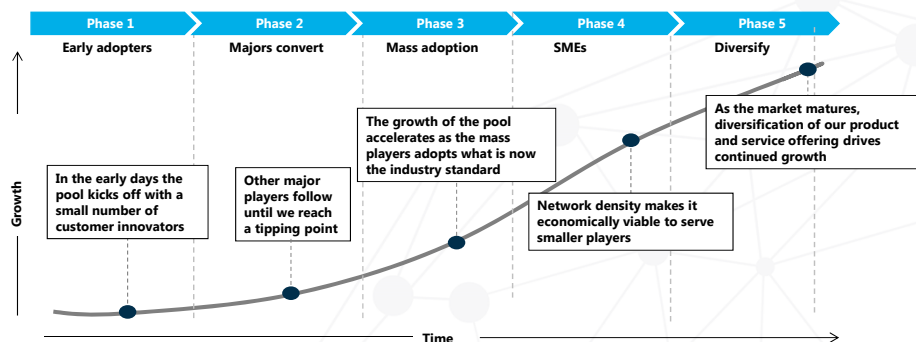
Phase 1
Phase 2
Phase 3
Phase 4
Phase 5

Early adopters
Majors convert
Mass adoption
SMEs
Diversify

In the early days the pool kicks off with a small number of customer innovators

Other major players follow until we reach a tipping point

The growth of the pool accelerates as the mass players adopts what is now the industry standard

Network density makes it economically viable to serve smaller players

As the market matures, diversification of our product and service offering drives continued growth

Growth

Time